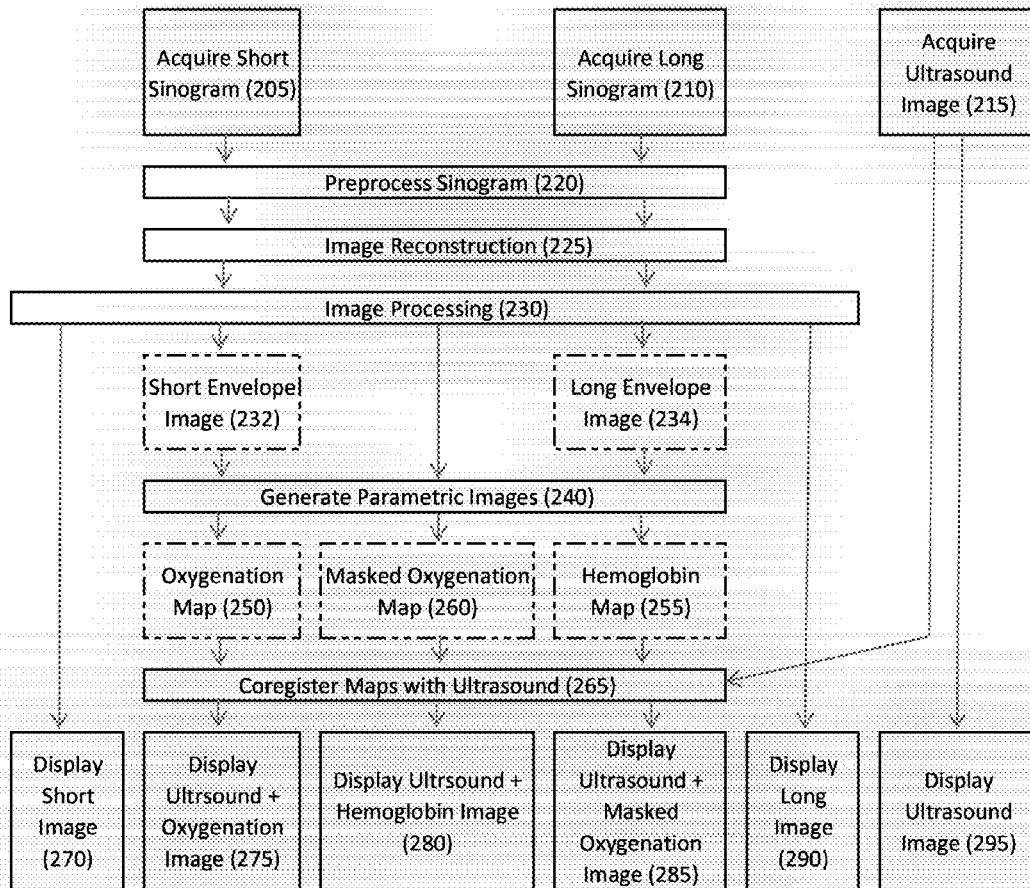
Acquire Short Sinogram (205)

Acquire Long Sinogram (210)

Acquire Ultrasound Image (215)

Preprocess Sinogram (220)

Image Reconstruction (225)

Image Processing (230)

Short Envelope Image (232)

Long Envelope Image (234)

Generate Parametric Images (240)

Oxygenation Map (250)

Masked Oxygenation Map (260)

Hemoglobin Map (255)

Coregister Maps with Ultrasound (265)

Display Short Image (270)

Display Ultrsound + Oxygenation Image (275)

Display Ultrsound + Hemoglobin Image (280)

Display Ultrasound + Masked Oxygenation Image (285)

Display Long Image (290)

Display Ultrasound Image (295)